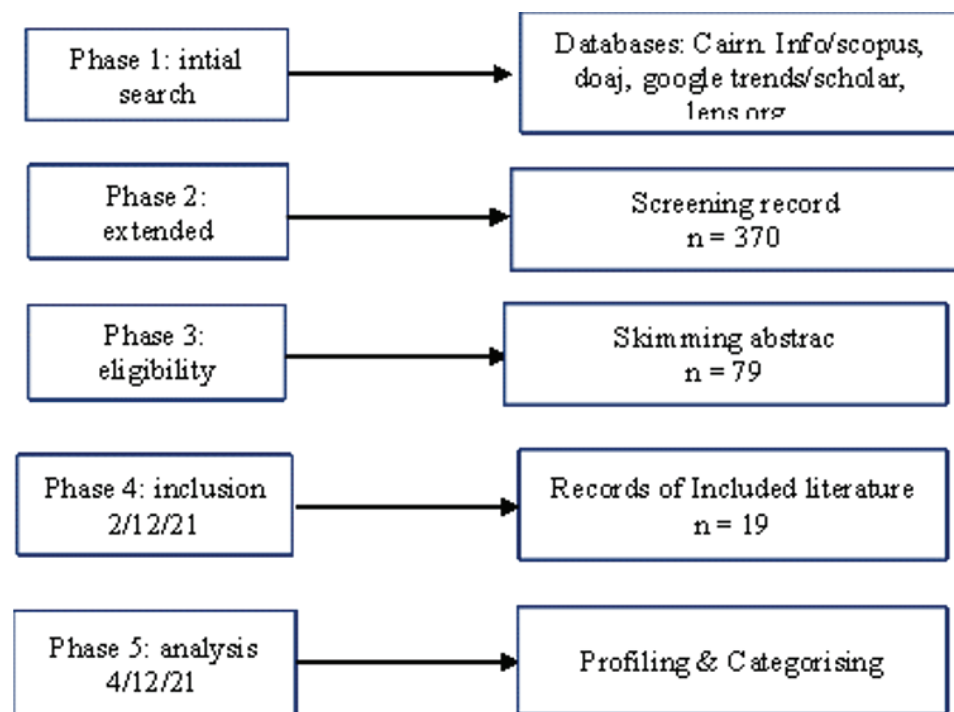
Phase 1: intial search

Databases: Cairn. Info/scopus, doaj, google trends/scholar, lens.org

Phase 2: extended

Screening record
n = 370

Phase 3: eligibility

Skimming abstrac
n = 79

Phase 4: inclusion
2/12/21

Records of Included literature
n = 19

Phase 5: analysis
4/12/21

Profiling & Categorising